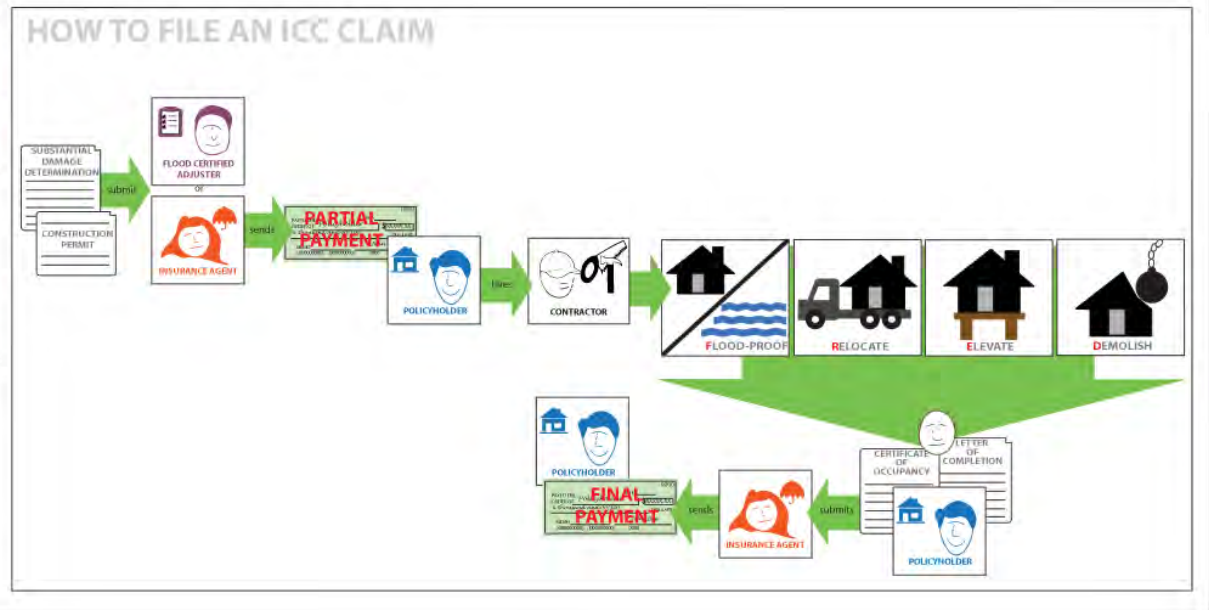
HOW TO FILE AN ICC CLAIM

SUBSTANTIAL DAMAGE DETERMINATION

CONSTRUCTION PERMIT

submit

FLOOD CERTIFIED ADJUSTER

or

INSURANCE AGENT

sends

PARTIAL PAYMENT

POLICYHOLDER

hires

CONTRACTOR

FLOOD-PROOF

RELOCATE

ELEVATE

DEMOLISH

CERTIFICATE OF OCCUPANCY

LETTER OF COMPLETION

POLICYHOLDER

submits

INSURANCE AGENT

sends

FINAL PAYMENT

POLICYHOLDER